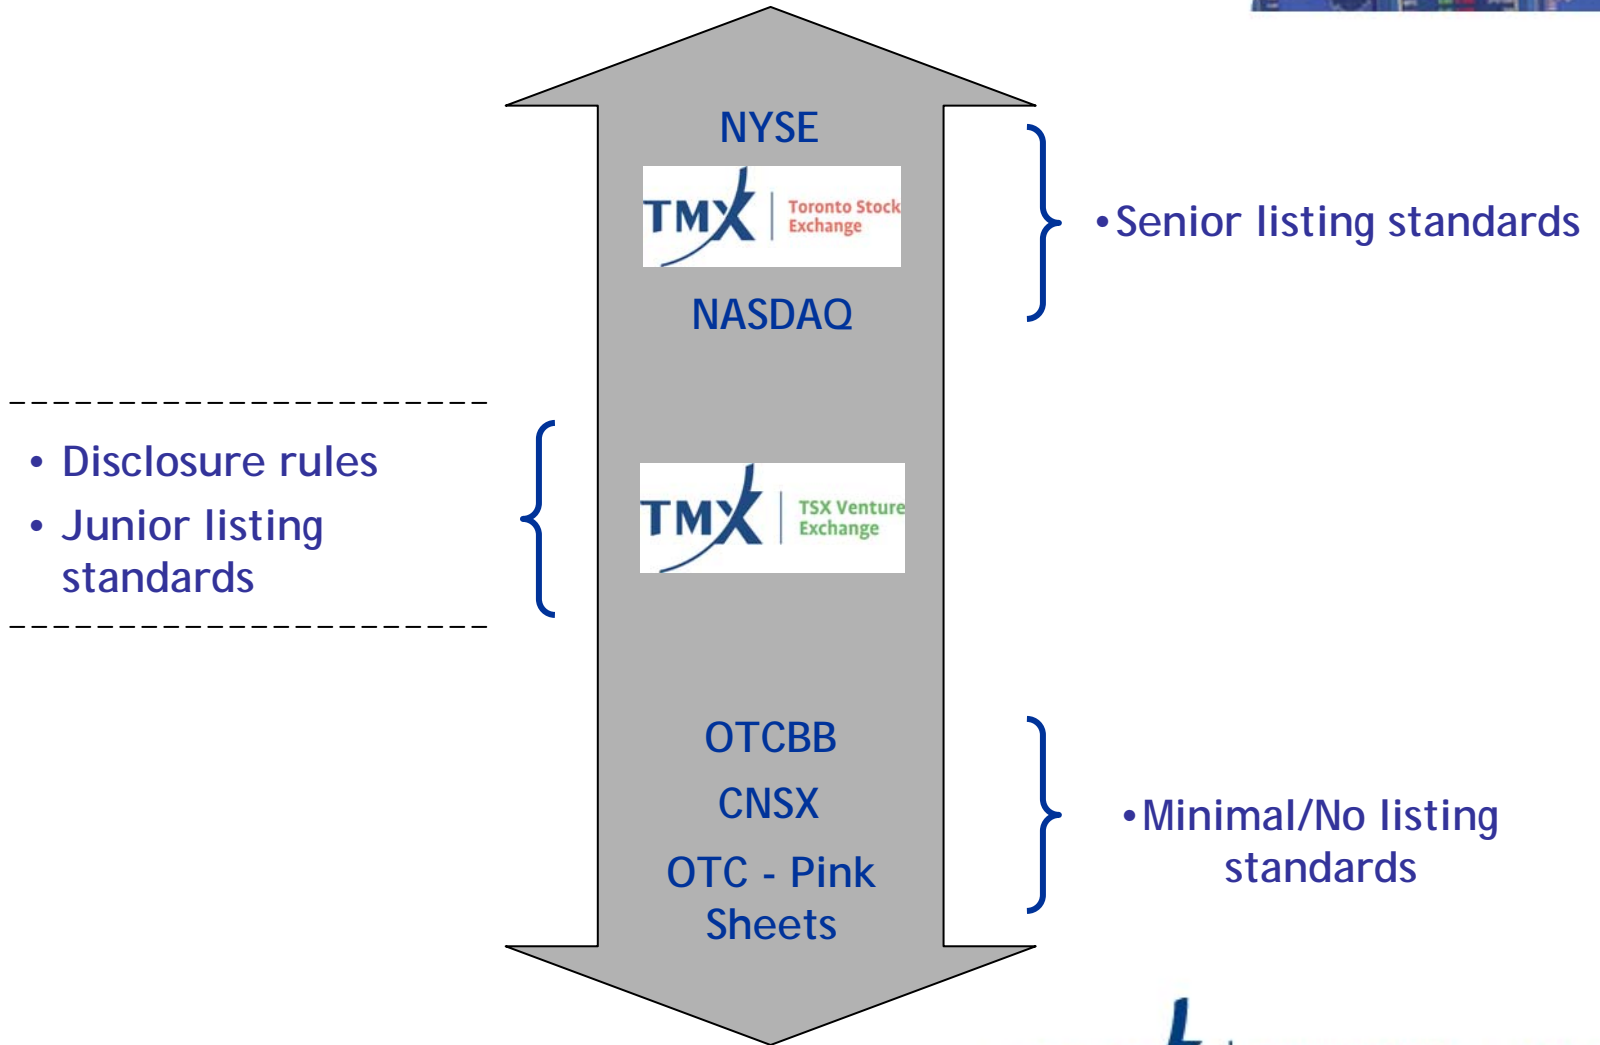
NYSE

TMX Toronto Stock Exchange

NASDAQ

• Senior listing standards

• Disclosure rules
• Junior listing standards

TMX TSX Venture Exchange

OTCBB
CNSX
OTC - Pink Sheets

• Minimal/No listing standards